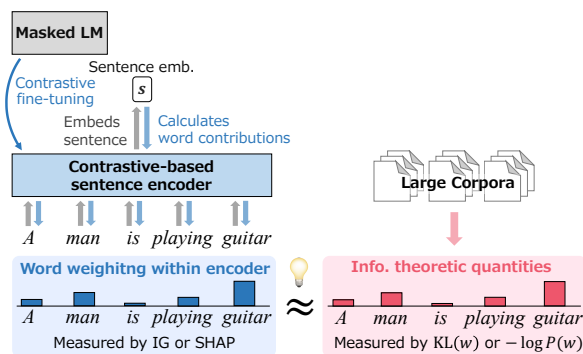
Masked LM

Contrastive fine-tuning

Sentence emb.

$s$

Embeds sentence

Calculates word contributions

Contrastive-based sentence encoder

A man is playing guitar

Large Corpora

Word weighitng within encoder

A man is playing guitar

Measured by IG or SHAP

≈

Info. theoretic quantities

A man is playing guitar

Measured by $\mathrm{KL}(w)$ or $-\log P(w)$